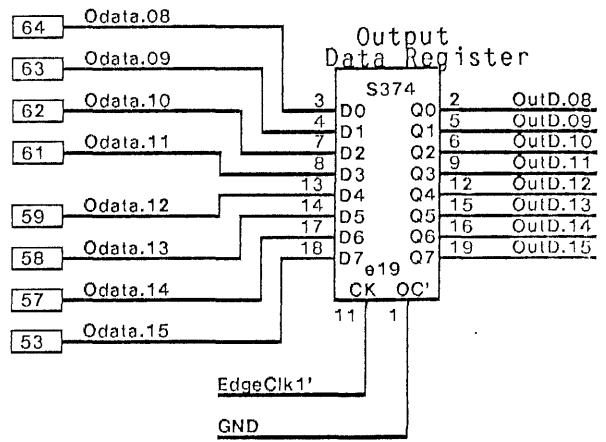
64 Odata.08
63 Odata.09
62 Odata.10
61 Odata.11
59 Odata.12
58 Odata.13
57 Odata.14
53 Odata.15

Output Data Register

S374

3 D0
4 D1
7 D2
8 D3
13 D4
14 D5
17 D6
18 D7

e19

CK OC'
11 1

Q0 2 OutD.08
Q1 5 OutD.09
Q2 6 OutD.10
Q3 9 OutD.11
Q4 12 OutD.12
Q5 15 OutD.13
Q6 16 OutD.14
Q7 19 OutD.15

EdgeClk1'

GND